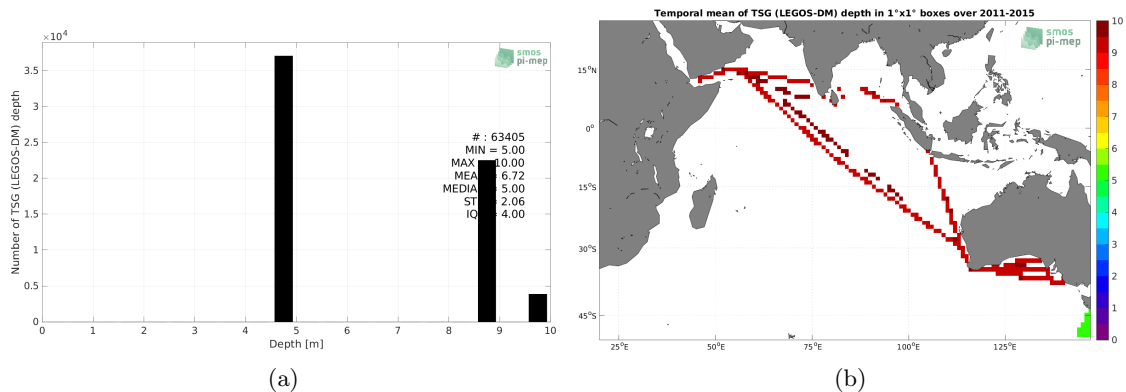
$\times 10^4$

smos pi-mep

3.5
3
2.5
2
1.5
1
0.5
0

Number of TSG (LEGOS-DM) depth

# : 63405
MIN = 5.00
MAX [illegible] 10.00
MEA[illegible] 6.72
MEDIA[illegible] 5.00
ST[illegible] 2.06
IQ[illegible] 4.00

0 1 2 3 4 5 6 7 8 9 10
Depth [m]

(a)

Temporal mean of TSG (LEGOS-DM) depth in 1°x1° boxes over 2011-2015

smos pi-mep

15°N
0°
15°S
30°S
45°S

25°E 50°E 75°E 100°E 125°E

10
9
8
7
6
5
4
3
2
1
0

(b)